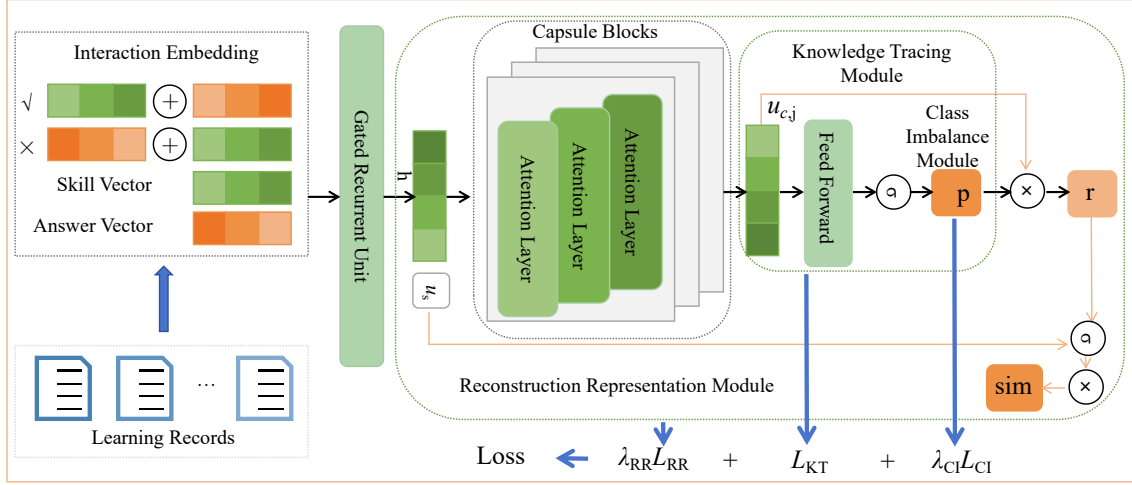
Interaction Embedding

√

×

Skill Vector

Answer Vector

Learning Records

...

Gated Recurrent Unit

h

$u_s$

Capsule Blocks

Attention Layer

Attention Layer

Attention Layer

Knowledge Tracing Module

$u_{c,j}$

Feed Forward

Class Imbalance Module

$\sigma$

p

×

r

$\sigma$

×

sim

Reconstruction Representation Module

Loss $\lambda_{RR}L_{RR}$ + $L_{KT}$ + $\lambda_{CI}L_{CI}$